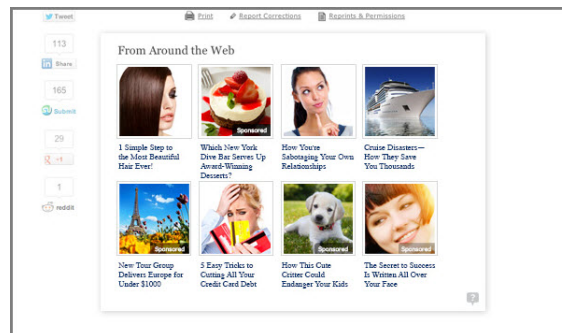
Tweet

Print Report Corrections Reprints & Permissions

113

Share

165

Submit

29

+1

1

reddit

From Around the Web

1 Simple Step to the Most Beautiful Hair Ever!

Sponsored

Which New York Dive Bar Serves Up Award-Winning Desserts?

How You're Sabotaging Your Own Relationships

Cruise Disasters—How They Save You Thousands

Sponsored

New Tour Group Delivers Europe for Under $1000

5 Easy Tricks to Cutting All Your Credit Card Debt

Sponsored

How This Cute Critter Could Endanger Your Kids

Sponsored

The Secret to Success Is Written All Over Your Face

?